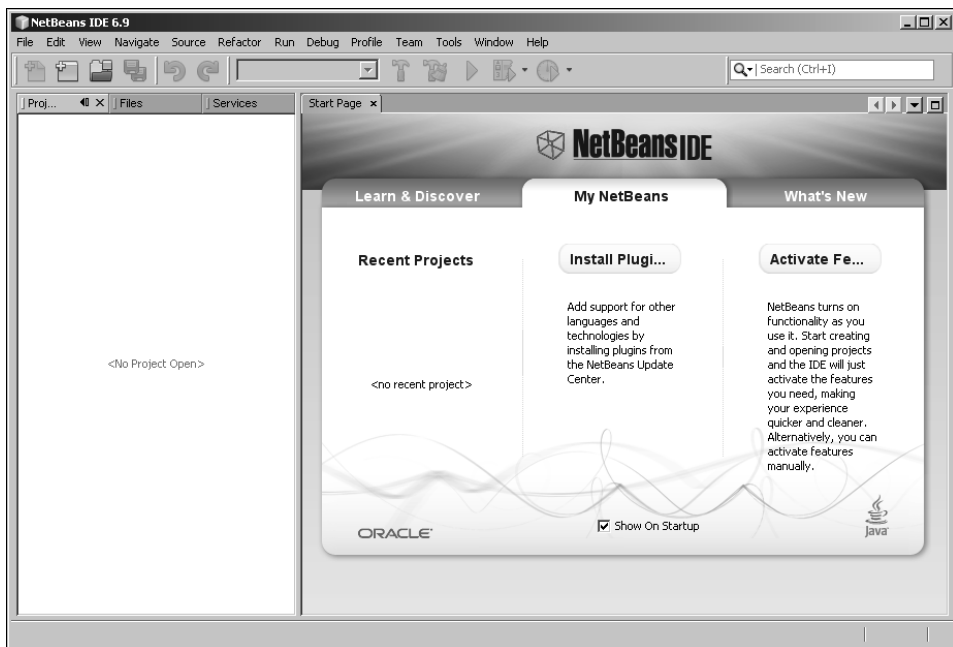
NetBeans IDE 6.9

File Edit View Navigate Source Refactor Run Debug Profile Team Tools Window Help

Search (Ctrl+I)

Proj... Files Services

<No Project Open>

Start Page ×

NetBeans IDE

Learn & Discover

My NetBeans

What's New

Recent Projects

<no recent project>

Install Plugi...

Add support for other languages and technologies by installing plugins from the NetBeans Update Center.

Activate Fe...

NetBeans turns on functionality as you use it. Start creating and opening projects and the IDE will just activate the features you need, making your experience quicker and cleaner. Alternatively, you can activate features manually.

ORACLE

☑ Show On Startup

Java